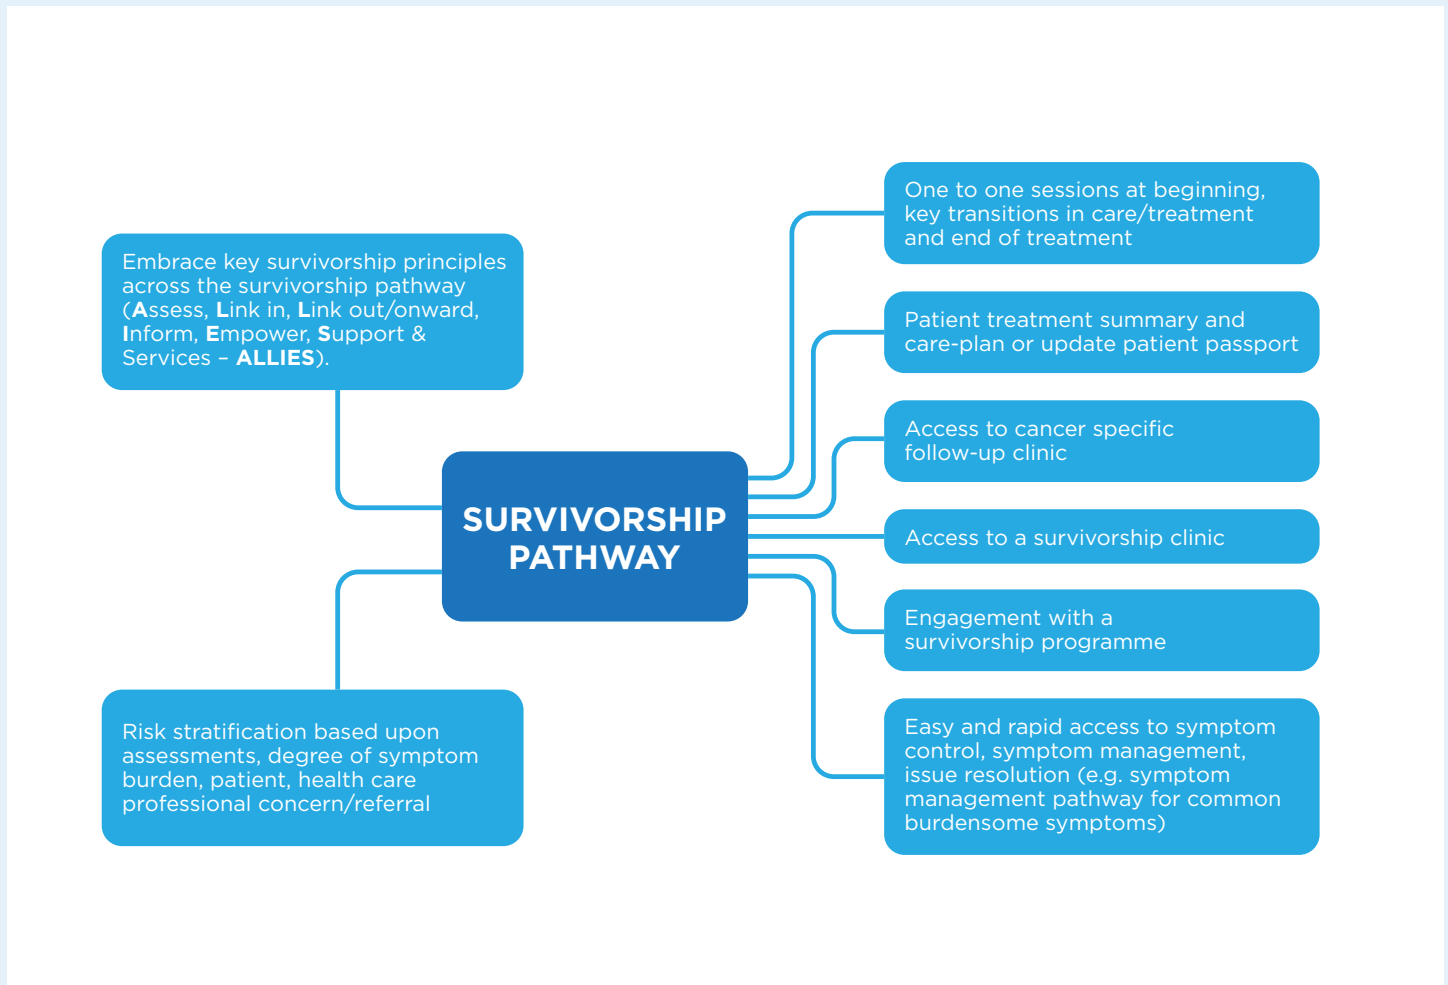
Embrace key survivorship principles across the survivorship pathway (Assess, Link in, Link out/onward, Inform, Empower, Support & Services – ALLIES).

SURVIVORSHIP PATHWAY

Risk stratification based upon assessments, degree of symptom burden, patient, health care professional concern/referral

One to one sessions at beginning, key transitions in care/treatment and end of treatment

Patient treatment summary and care-plan or update patient passport

Access to cancer specific follow-up clinic

Access to a survivorship clinic

Engagement with a survivorship programme

Easy and rapid access to symptom control, symptom management, issue resolution (e.g. symptom management pathway for common burdensome symptoms)